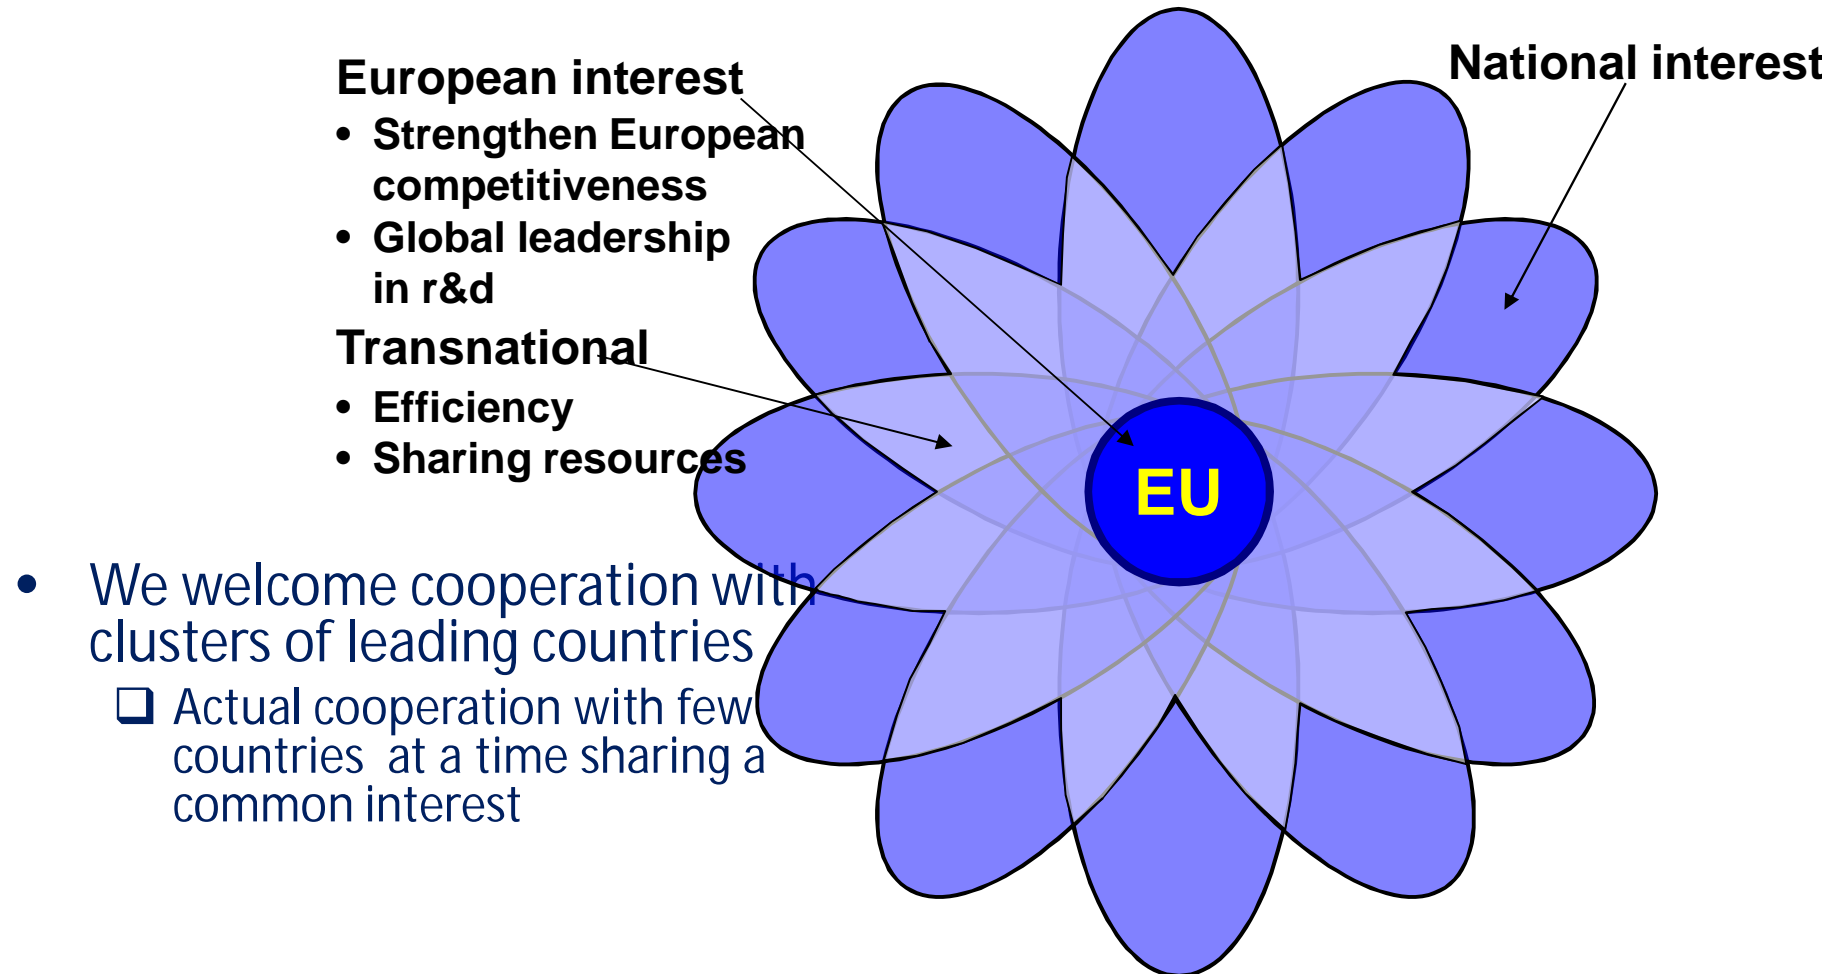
European interest
• Strengthen European competitiveness
• Global leadership in r&d

Transnational
• Efficiency
• Sharing resources

National interest

EU

• We welcome cooperation with clusters of leading countries
❑ Actual cooperation with few countries at a time sharing a common interest